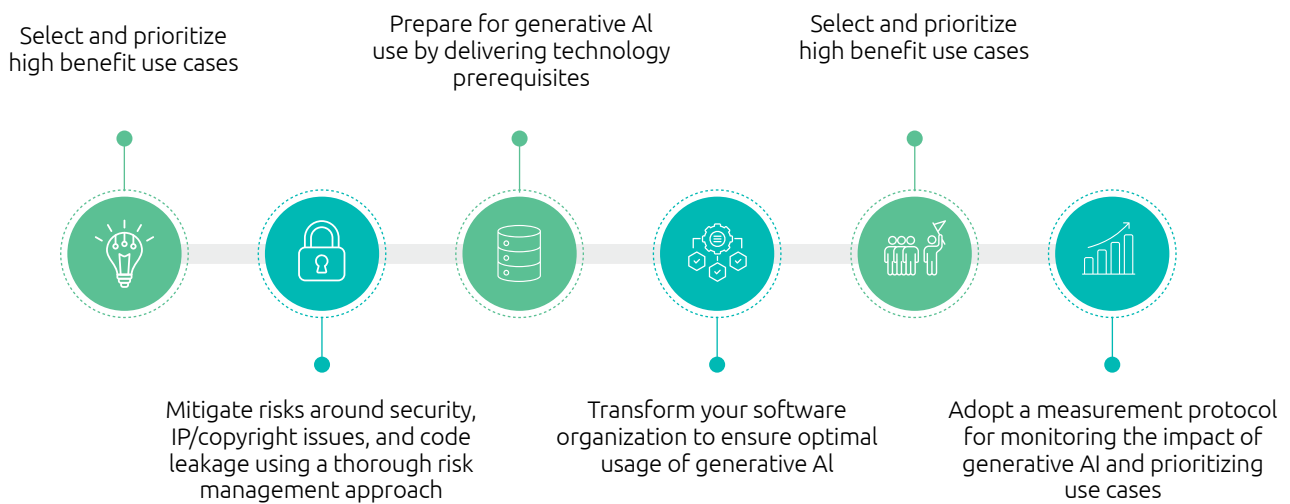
Select and prioritize high benefit use cases

Mitigate risks around security, IP/copyright issues, and code leakage using a thorough risk management approach

Prepare for generative AI use by delivering technology prerequisites

Transform your software organization to ensure optimal usage of generative AI

Select and prioritize high benefit use cases

Adopt a measurement protocol for monitoring the impact of generative AI and prioritizing use cases